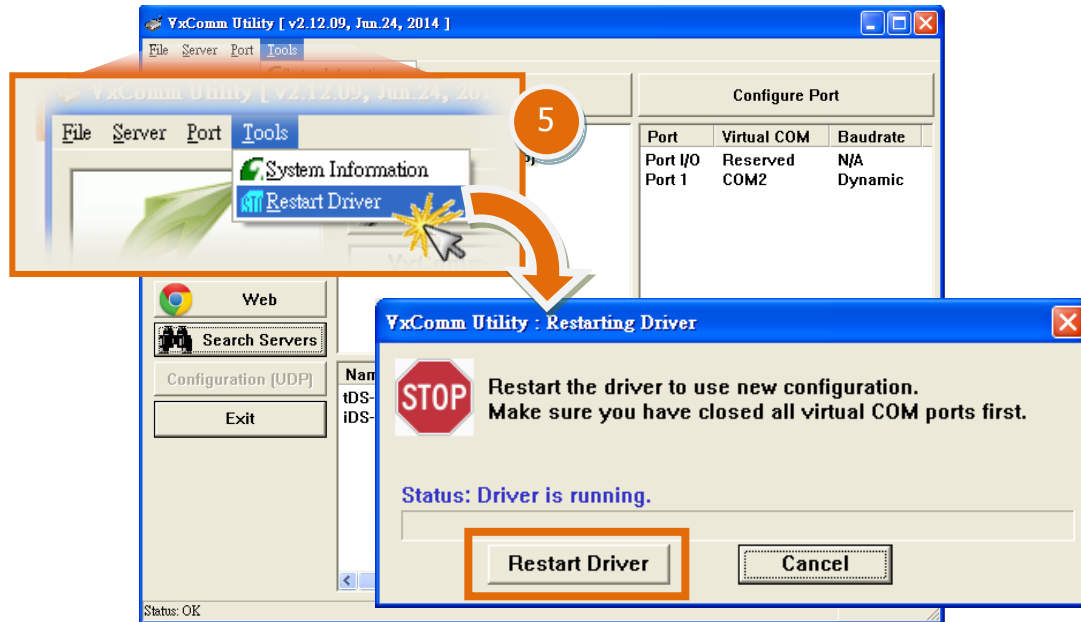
VxComm Utility [ v2.12.09, Jun.24, 2014 ]

File Server Port Tools

VxComm Utility [ v2.12.09, Jun.24, 201

File Server Port Tools

System Information
Restart Driver

5

Configure Port

| Port | Virtual COM | Baudrate |
|---|---|---|
| Port I/O | Reserved | N/A |
| Port 1 | COM2 | Dynamic |

Web

Search Servers

Configuration (UDP)

Exit

Nam
tDS-
iDS-

VxComm Utility : Restarting Driver

STOP

Restart the driver to use new configuration.
Make sure you have closed all virtual COM ports first.

Status: Driver is running.

Restart Driver

Cancel

Status: OK